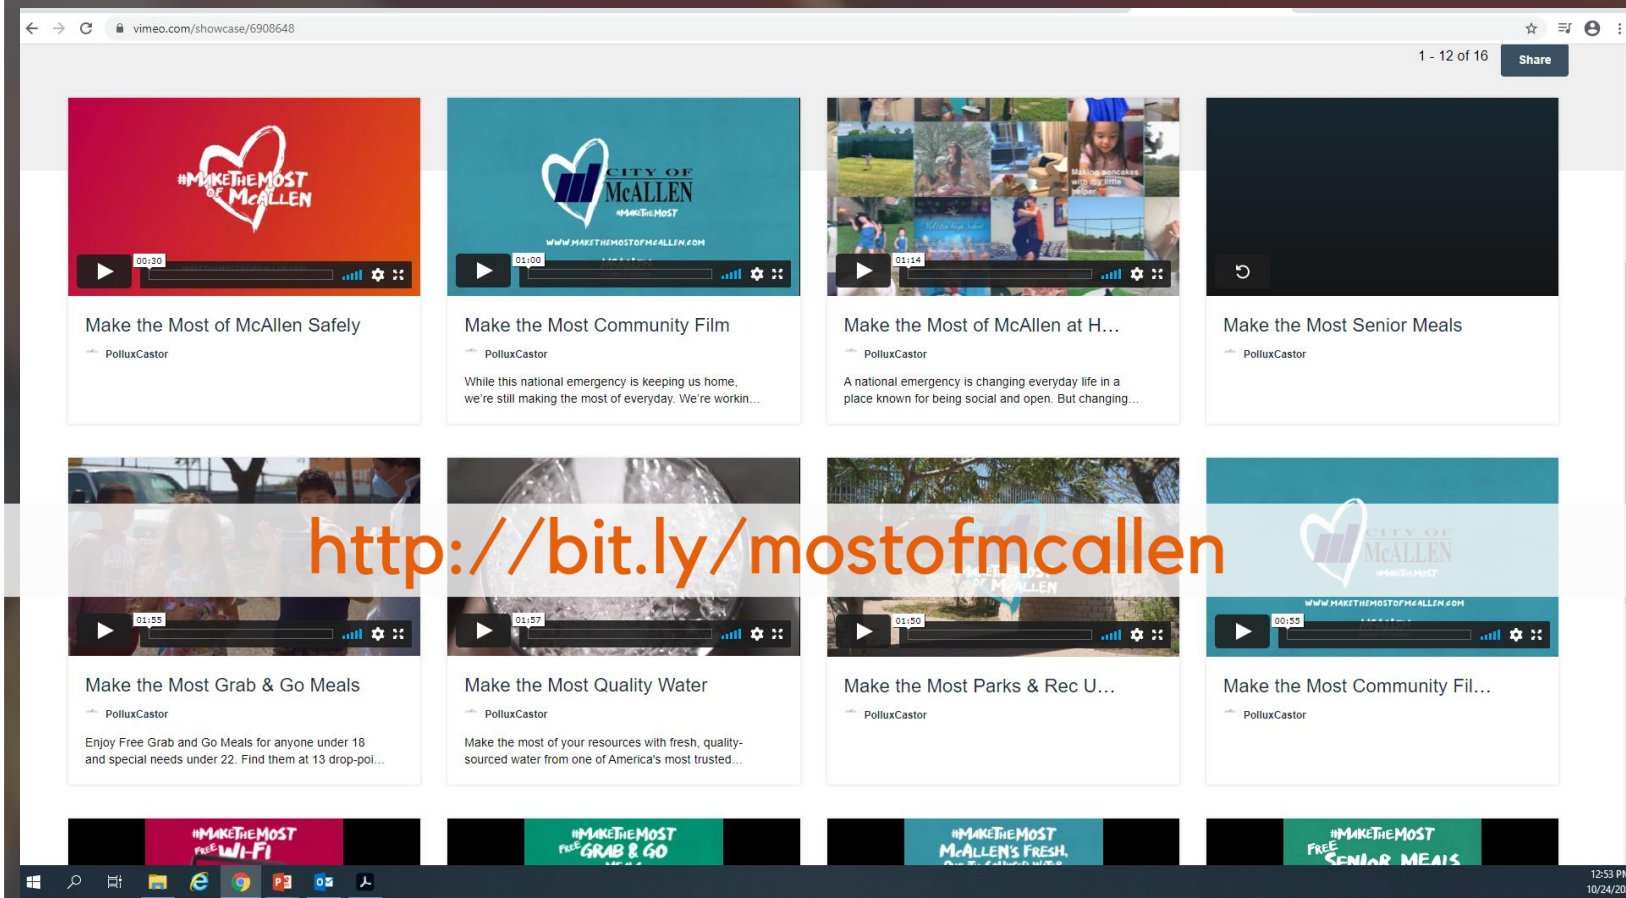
vimeo.com/showcase/6908648

1 - 12 of 16 Share

#MAKETHEMOST OF McALLEN
00:30

Make the Most of McAllen Safely
PolluxCastor

CITY OF McALLEN #MAKETHEMOST
WWW.MAKETHEMOSTOFMCALLEN.COM
01:00

Make the Most Community Film
PolluxCastor
While this national emergency is keeping us home, we're still making the most of everyday. We're workin...

Making pancakes with my little helper
01:14

Make the Most of McAllen at H...
PolluxCastor
A national emergency is changing everyday life in a place known for being social and open. But changing...

Make the Most Senior Meals
PolluxCastor

01:55

Make the Most Grab & Go Meals
PolluxCastor
Enjoy Free Grab and Go Meals for anyone under 18 and special needs under 22. Find them at 13 drop-poi...

01:57

Make the Most Quality Water
PolluxCastor
Make the most of your resources with fresh, quality-sourced water from one of America's most trusted...

01:50

Make the Most Parks & Rec U...
PolluxCastor

CITY OF McALLEN #MAKETHEMOST
WWW.MAKETHEMOSTOFMCALLEN.COM
00:55

Make the Most Community Fil...
PolluxCastor

http://bit.ly/mostofmcallen

#MAKETHEMOST FREE WI-FI

#MAKETHEMOST FREE GRAB & GO

#MAKETHEMOST McALLEN'S FRESH

#MAKETHEMOST FREE SENIOR MEALS

12:53 PM
10/24/20